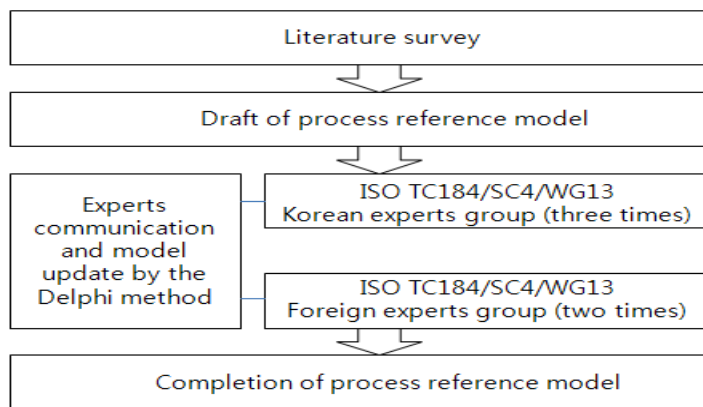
Literature survey

Draft of process reference model

Experts communication and model update by the Delphi method

ISO TC184/SC4/WG13
Korean experts group (three times)

ISO TC184/SC4/WG13
Foreign experts group (two times)

Completion of process reference model